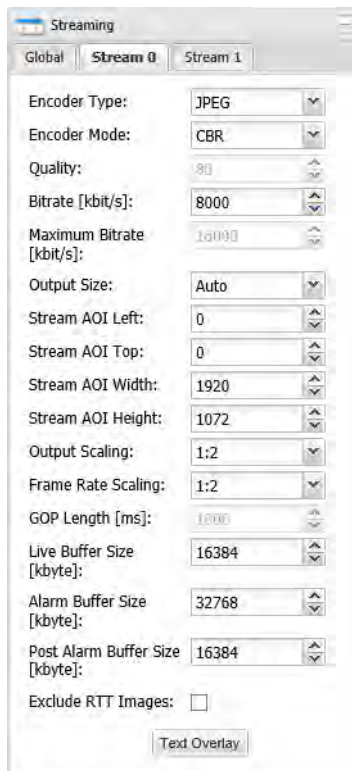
Streaming

Global | Stream 0 | Stream 1

| | |
|---|---|
| Encoder Type: | JPEG |
| Encoder Mode: | CBR |
| Quality: | 90 |
| Bitrate [kbit/s]: | 8000 |
| Maximum Bitrate [kbit/s]: | 16000 |
| Output Size: | Auto |
| Stream AOI Left: | 0 |
| Stream AOI Top: | 0 |
| Stream AOI Width: | 1920 |
| Stream AOI Height: | 1072 |
| Output Scaling: | 1:2 |
| Frame Rate Scaling: | 1:2 |
| GOP Length [ms]: | 1000 |
| Live Buffer Size [kbyte]: | 16384 |
| Alarm Buffer Size [kbyte]: | 32768 |
| Post Alarm Buffer Size [kbyte]: | 16384 |
| Exclude RTT Images: | |

Text Overlay